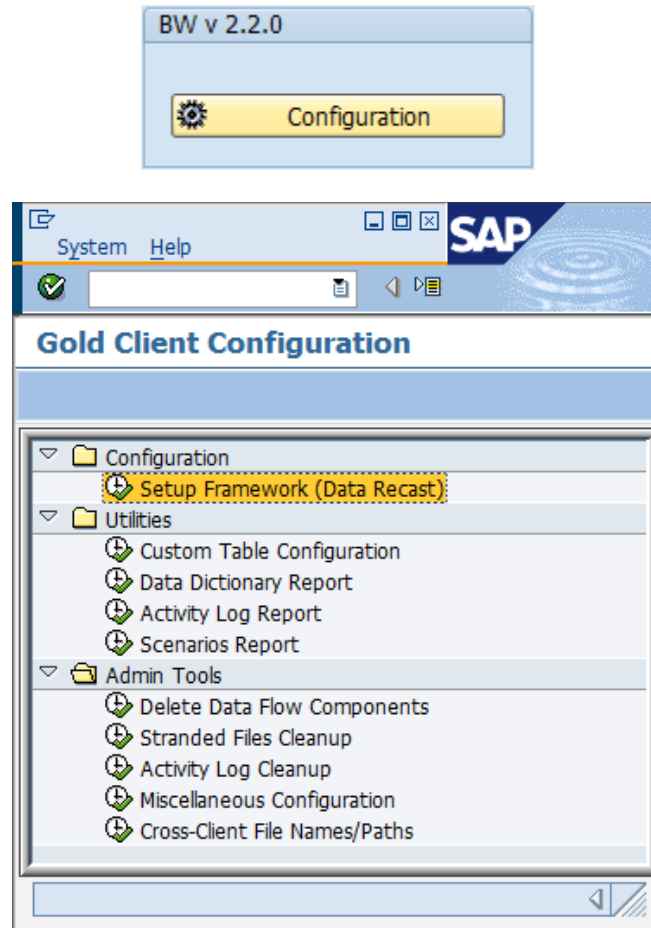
BW v 2.2.0

Configuration

System Help

SAP

Gold Client Configuration

Configuration
Setup Framework (Data Recast)
Utilities
Custom Table Configuration
Data Dictionary Report
Activity Log Report
Scenarios Report
Admin Tools
Delete Data Flow Components
Stranded Files Cleanup
Activity Log Cleanup
Miscellaneous Configuration
Cross-Client File Names/Paths